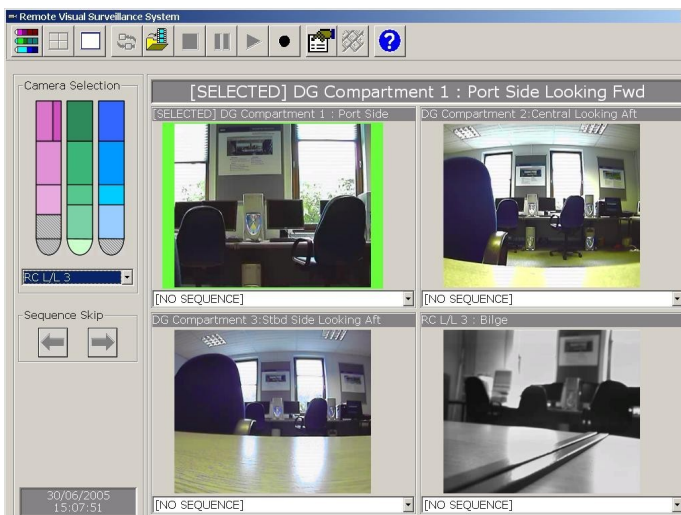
Remote Visual Surveillance System

Camera Selection

RC L/L 3

Sequence Skip

30/06/2005
15:07:51

[SELECTED] DG Compartment 1 : Port Side Looking Fwd

[SELECTED] DG Compartment 1 : Port Side

DG Compartment 2:Central Looking Aft

[NO SEQUENCE]

[NO SEQUENCE]

DG Compartment 3:Stbd Side Looking Aft

RC L/L 3 : Bilge

[NO SEQUENCE]

[NO SEQUENCE]